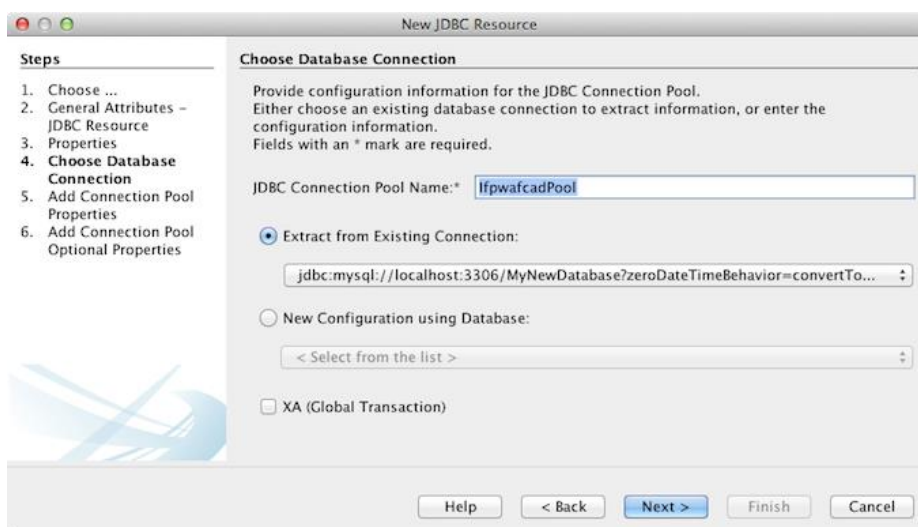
New JDBC Resource

Steps

1. Choose ...
2. General Attributes – JDBC Resource
3. Properties
4. Choose Database Connection
5. Add Connection Pool Properties
6. Add Connection Pool Optional Properties

Choose Database Connection

Provide configuration information for the JDBC Connection Pool.
Either choose an existing database connection to extract information, or enter the configuration information.
Fields with an * mark are required.

JDBC Connection Pool Name:* lfpwafcadPool

Extract from Existing Connection:

jdbc:mysql://localhost:3306/MyNewDatabase?zeroDateTimeBehavior=convertTo...

New Configuration using Database:

< Select from the list >

XA (Global Transaction)

Help
< Back
Next >
Finish
Cancel